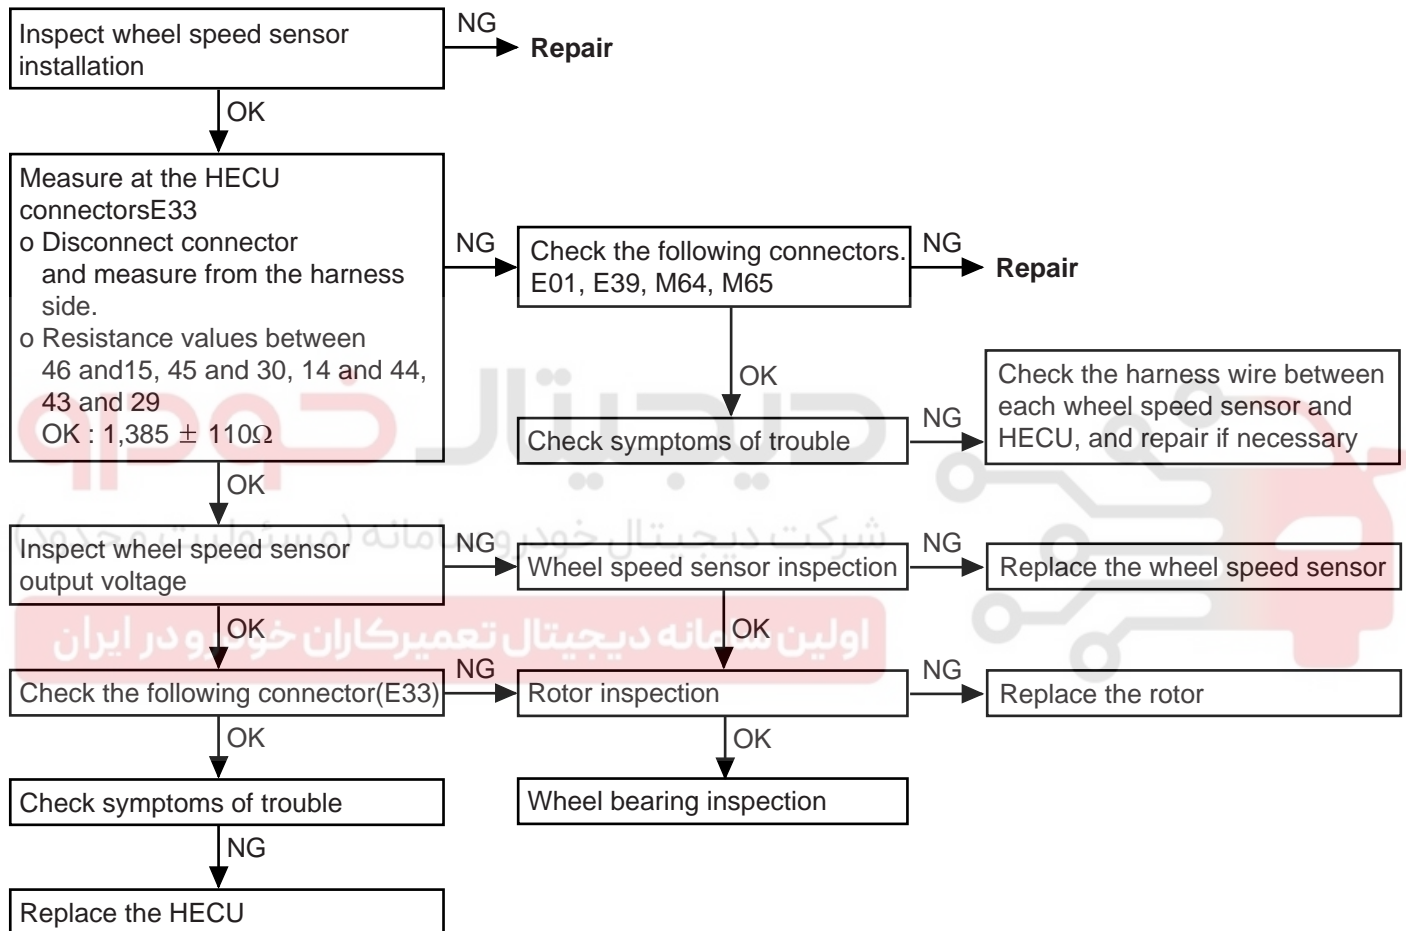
Inspect wheel speed sensor installation

NG

Repair

OK

Measure at the HECU connectorsE33
o Disconnect connector and measure from the harness side.
o Resistance values between 46 and15, 45 and 30, 14 and 44, 43 and 29
OK : 1,385 $\pm$ 110$\Omega$

NG

Check the following connectors. E01, E39, M64, M65

NG

Repair

OK

Check symptoms of trouble

NG

Check the harness wire between each wheel speed sensor and HECU, and repair if necessary

OK

Inspect wheel speed sensor output voltage

NG

Wheel speed sensor inspection

NG

Replace the wheel speed sensor

OK

OK

Check the following connector(E33)

NG

Rotor inspection

NG

Replace the rotor

OK

OK

Check symptoms of trouble

Wheel bearing inspection

NG

Replace the HECU

شرکت دیجیتال خودرو سامانه (مسئولیت محدود)

اولین سامانه دیجیتال تعمیرکاران خودرو در ایران